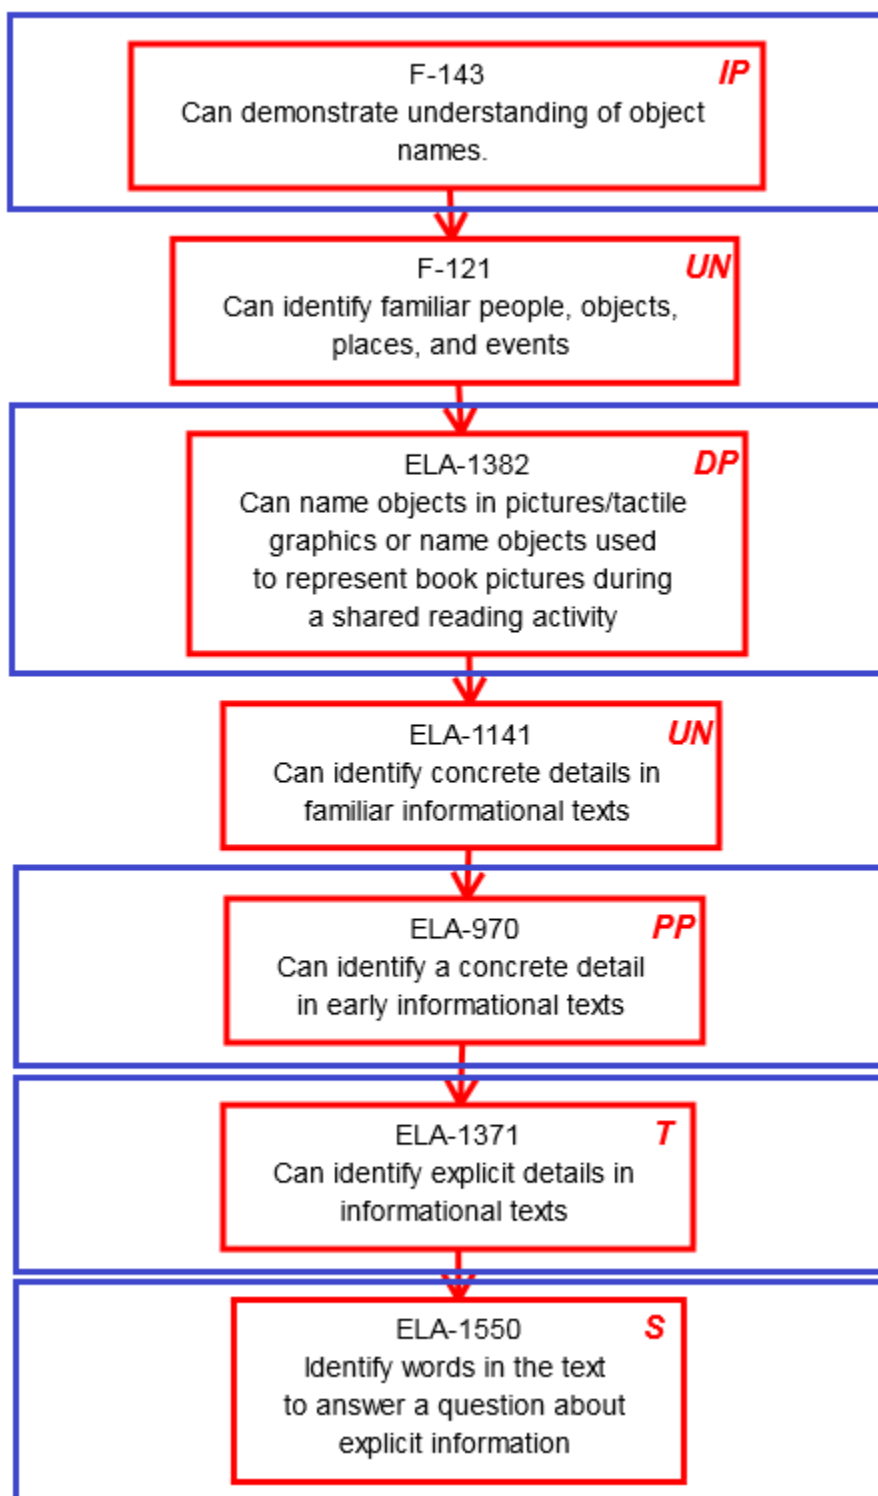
F-143
IP
Can demonstrate understanding of object names.

F-121
UN
Can identify familiar people, objects, places, and events

ELA-1382
DP
Can name objects in pictures/tactile graphics or name objects used to represent book pictures during a shared reading activity

ELA-1141
UN
Can identify concrete details in familiar informational texts

ELA-970
PP
Can identify a concrete detail in early informational texts

ELA-1371
T
Can identify explicit details in informational texts

ELA-1550
S
Identify words in the text to answer a question about explicit information